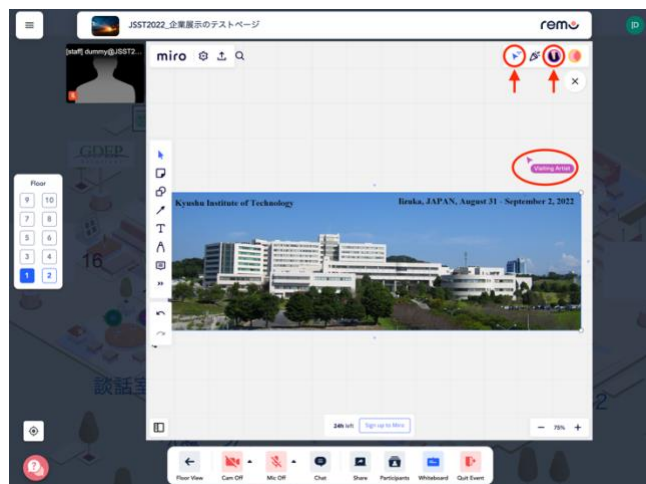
JSST2022_企業展示のテストページ

remo

JD

[staff] dummy@JSST2...

miro

Visiting Artist

Kyushu Institute of Technology

Iizuka, JAPAN, August 31 - September 2, 2022

GDEP

Floor

9 10
7 8
5 6
3 4
1 2

16

談話室

2

24h left

Sign up to Miro

75%

Floor View

Cam Off

Mic Off

Chat

Share

Participants

Whiteboard

Quit Event